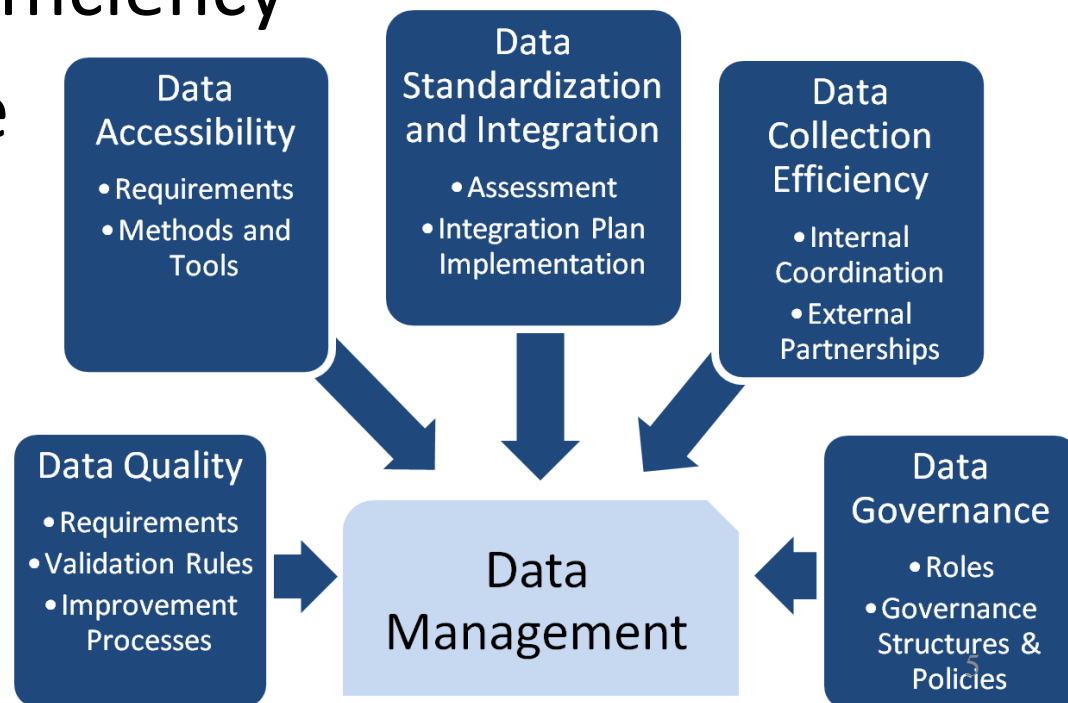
fficiency

e

Data Accessibility
• Requirements
• Methods and Tools

Data Standardization and Integration
• Assessment
• Integration Plan Implementation

Data Collection Efficiency
• Internal Coordination
• External Partnerships

Data Quality
• Requirements
• Validation Rules
• Improvement Processes

Data Management

Data Governance
• Roles
• Governance Structures & Policies

5